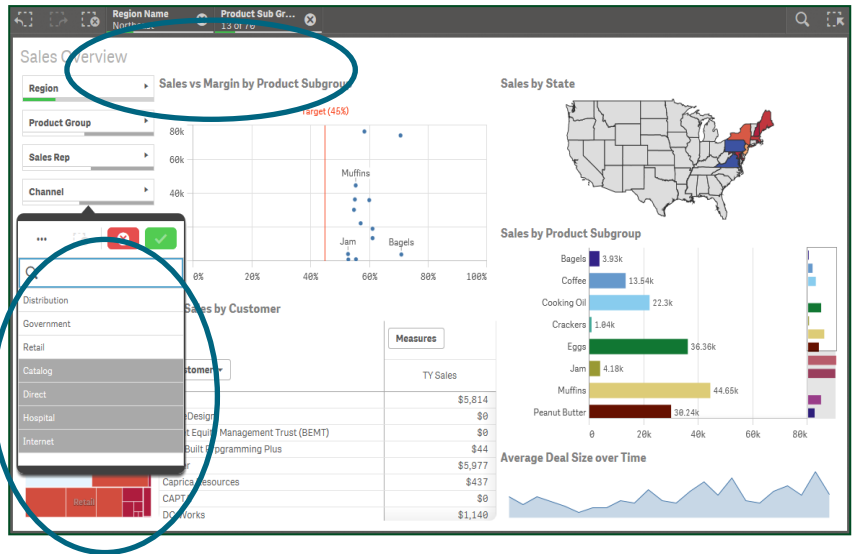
Region Name
Northeast

Product Sub Gr...
13 of 76

Sales Overview

Region

Product Group

Sales Rep

Channel

•••

Distribution
Government
Retail
Catalog
Direct
Hospital
Internet

Retail

Sales vs Margin by Product Subgroup

Target (45%)

80k
60k
40k

Muffins
Jam
Bagels

0%
20%
40%
60%
80%
100%

Sales by Customer

Measures

Customer

TY Sales

| | $5,814 |
|---|---|
| eDesign | $0 |
| t Equip Management Trust (BEMT) | $0 |
| Built Programming Plus | $44 |
| r | $5,977 |
| Caprica Resources | $437 |
| CAPT | $0 |
| DC Works | $1,140 |

Sales by State

Sales by Product Subgroup

Bagels 3.93k
Coffee 13.54k
Cooking Oil 22.3k
Crackers 1.04k
Eggs 36.36k
Jam 4.18k
Muffins 44.65k
Peanut Butter 30.24k

0
20k
40k
60k
80k

Average Deal Size over Time